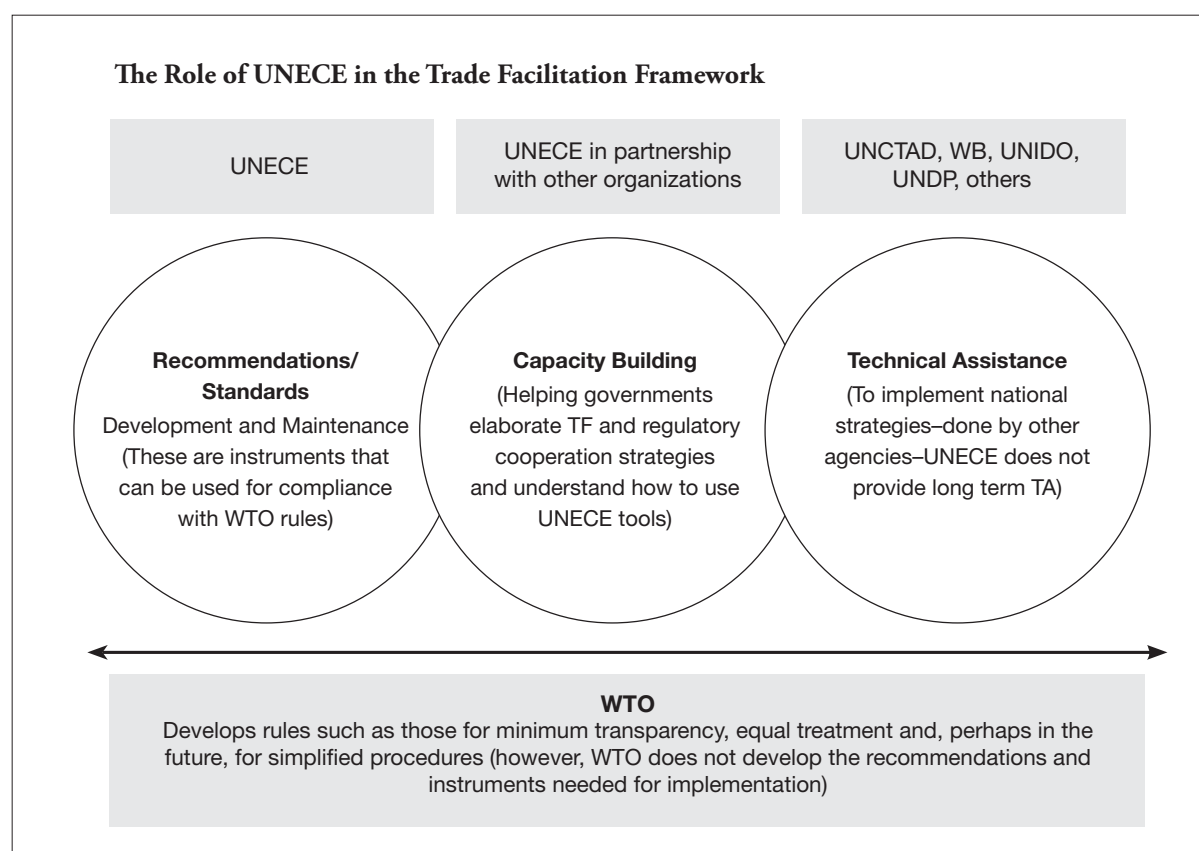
The Role of UNECE in the Trade Facilitation Framework

UNECE

UNECE in partnership with other organizations

UNCTAD, WB, UNIDO, UNDP, others

Recommendations/ Standards
Development and Maintenance (These are instruments that can be used for compliance with WTO rules)

Capacity Building
(Helping governments elaborate TF and regulatory cooperation strategies and understand how to use UNECE tools)

Technical Assistance
(To implement national strategies–done by other agencies–UNECE does not provide long term TA)

WTO
Develops rules such as those for minimum transparency, equal treatment and, perhaps in the future, for simplified procedures (however, WTO does not develop the recommendations and instruments needed for implementation)